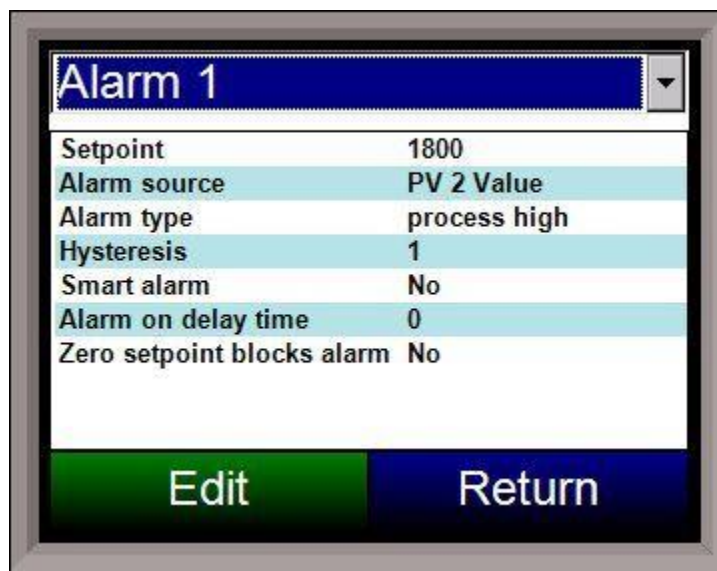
Alarm 1

| | |
|---|---|
| Setpoint | 1800 |
| Alarm source | PV 2 Value |
| Alarm type | process high |
| Hysteresis | 1 |
| Smart alarm | No |
| Alarm on delay time | 0 |
| Zero setpoint blocks alarm | No |

Edit

Return